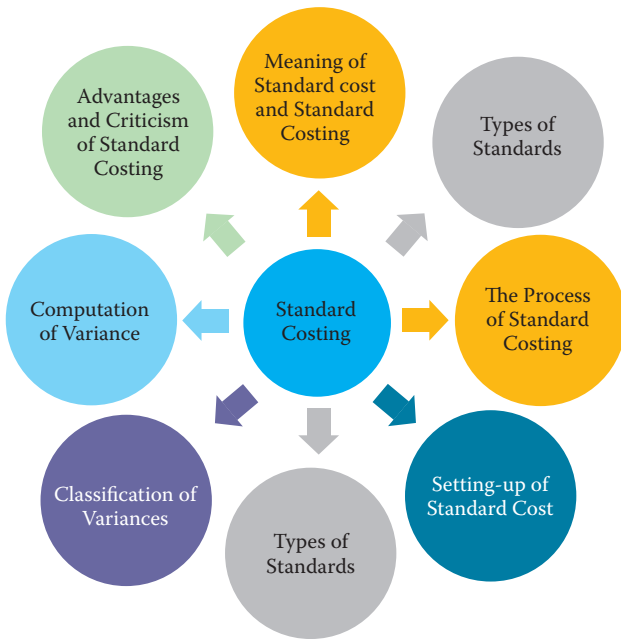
Standard Costing

Meaning of Standard cost and Standard Costing

Types of Standards

The Process of Standard Costing

Setting-up of Standard Cost

Types of Standards

Classification of Variances

Computation of Variance

Advantages and Criticism of Standard Costing